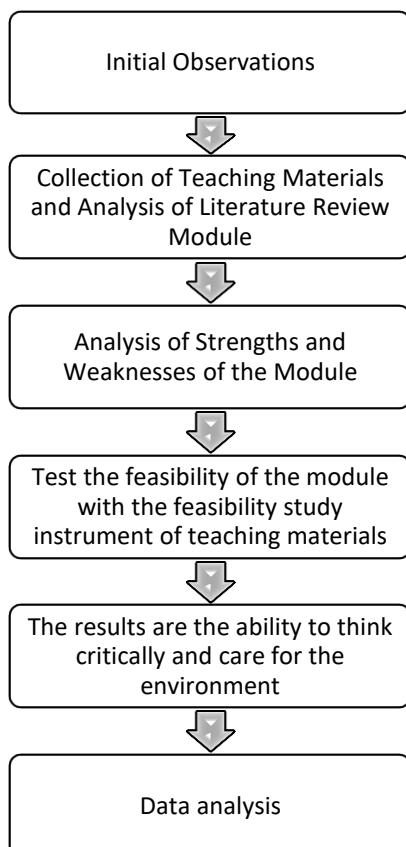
Initial Observations

Collection of Teaching Materials and Analysis of Literature Review Module

Analysis of Strengths and Weaknesses of the Module

Test the feasibility of the module with the feasibility study instrument of teaching materials

The results are the ability to think critically and care for the environment

Data analysis